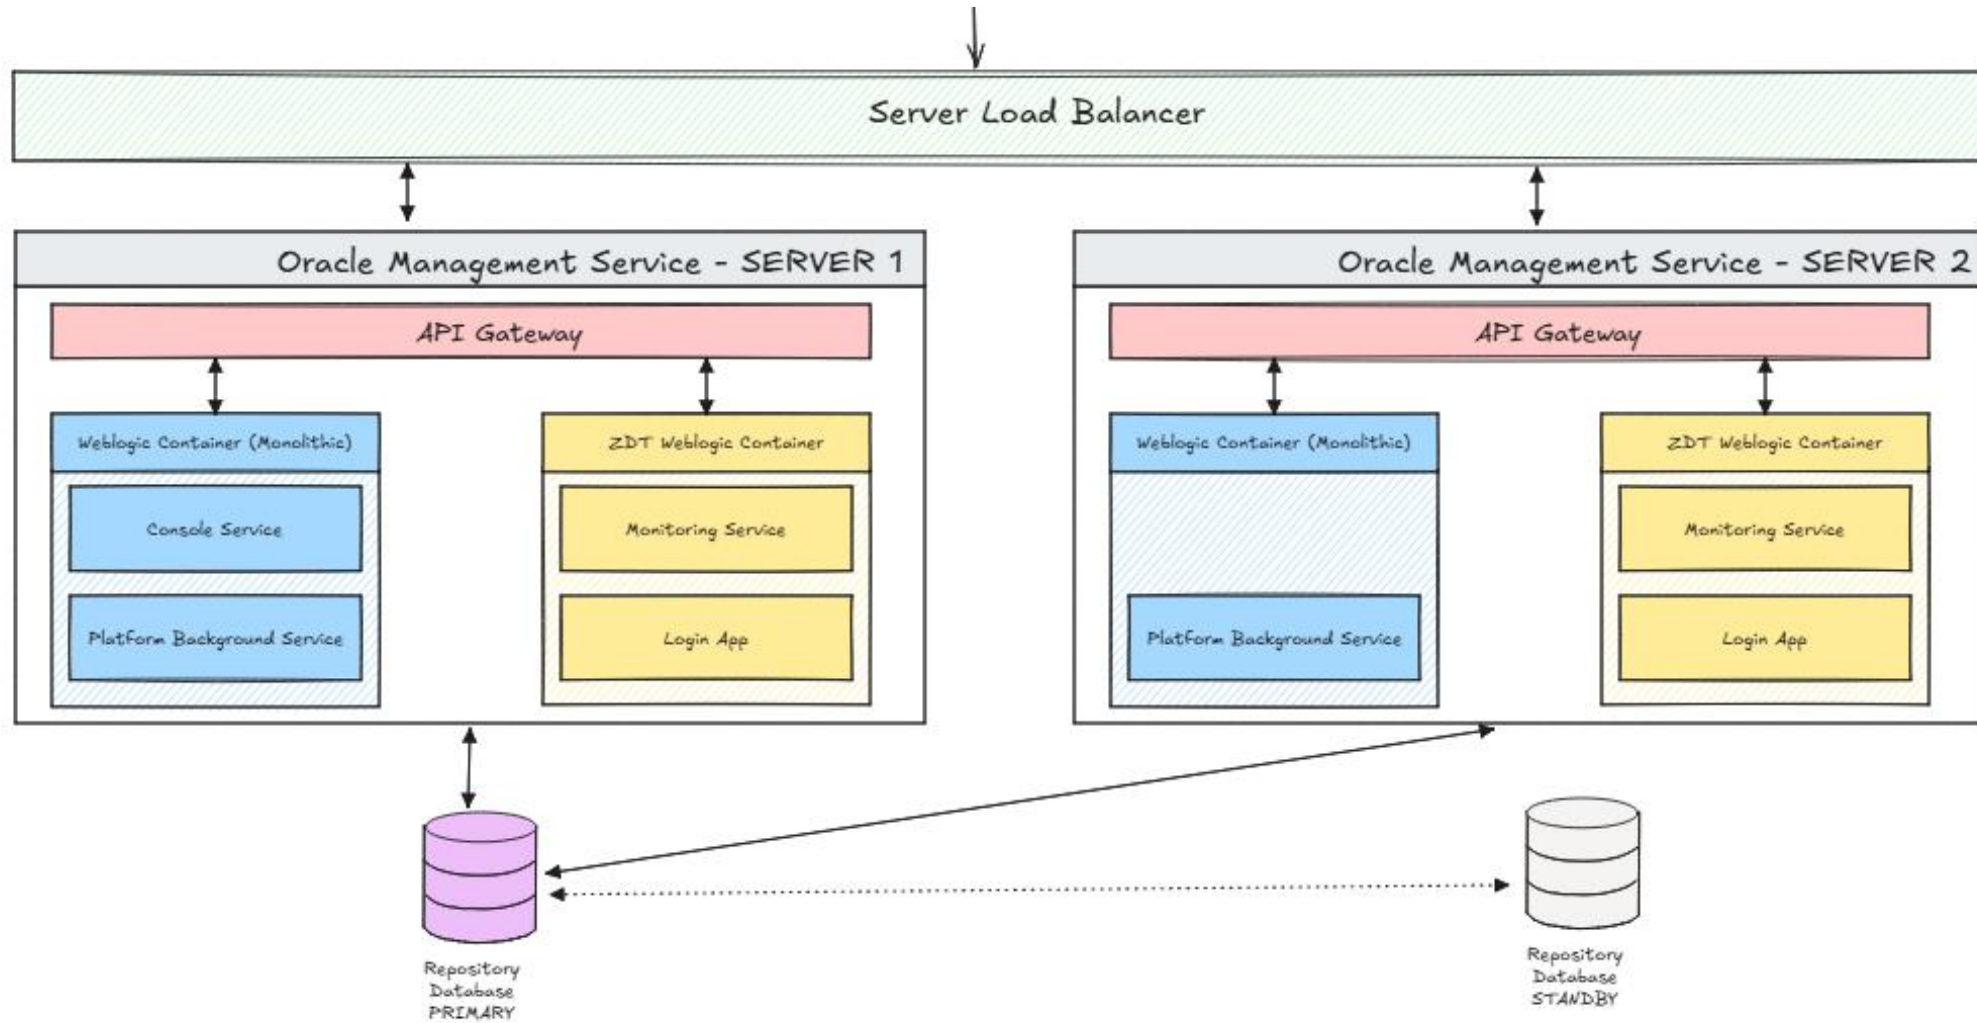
Server Load Balancer

Oracle Management Service - SERVER 1

API Gateway

Weblogic Container (Monolithic)

Console Service

Platform Background Service

ZDT Weblogic Container

Monitoring Service

Login App

Oracle Management Service - SERVER 2

API Gateway

Weblogic Container (Monolithic)

Platform Background Service

ZDT Weblogic Container

Monitoring Service

Login App

Repository Database PRIMARY

Repository Database STANDBY